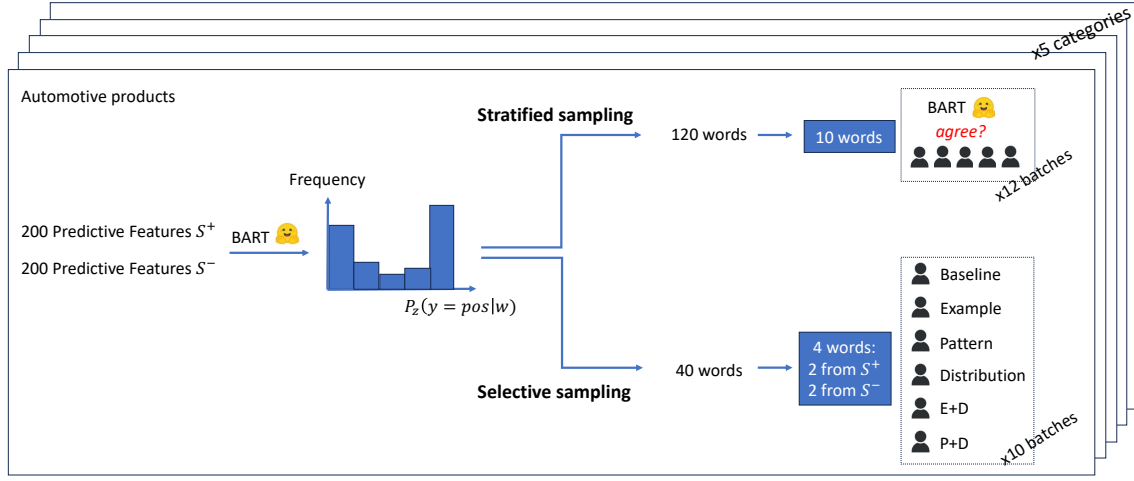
x5 categories

Automotive products

200 Predictive Features $S^+$

200 Predictive Features $S^-$

BART 🤗

Frequency

$P_z(y = pos|w)$

Stratified sampling

120 words

10 words

BART 🤗
agree?

x12 batches

Selective sampling

40 words

4 words:
2 from $S^+$
2 from $S^-$

Baseline
Example
Pattern
Distribution
E+D
P+D

x10 batches